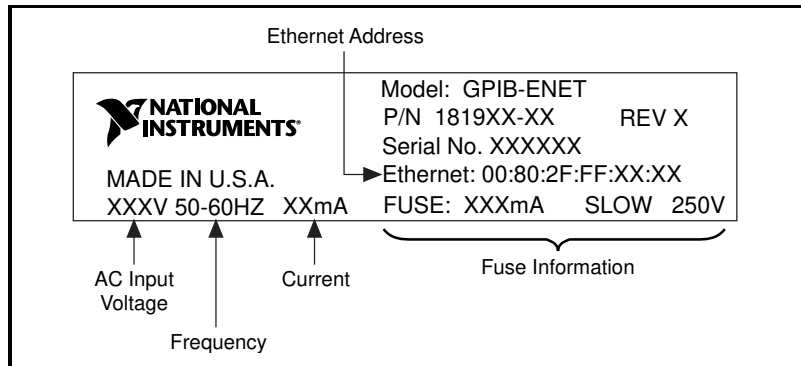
Ethernet Address

NATIONAL INSTRUMENTS

MADE IN U.S.A.

XXXV 50-60HZ XXmA

Model: GPIB-ENET

P/N 1819XX-XX REV X

Serial No. XXXXXX

Ethernet: 00:80:2F:FF:XX:XX

FUSE: XXXmA SLOW 250V

AC Input Voltage

Frequency

Current

Fuse Information